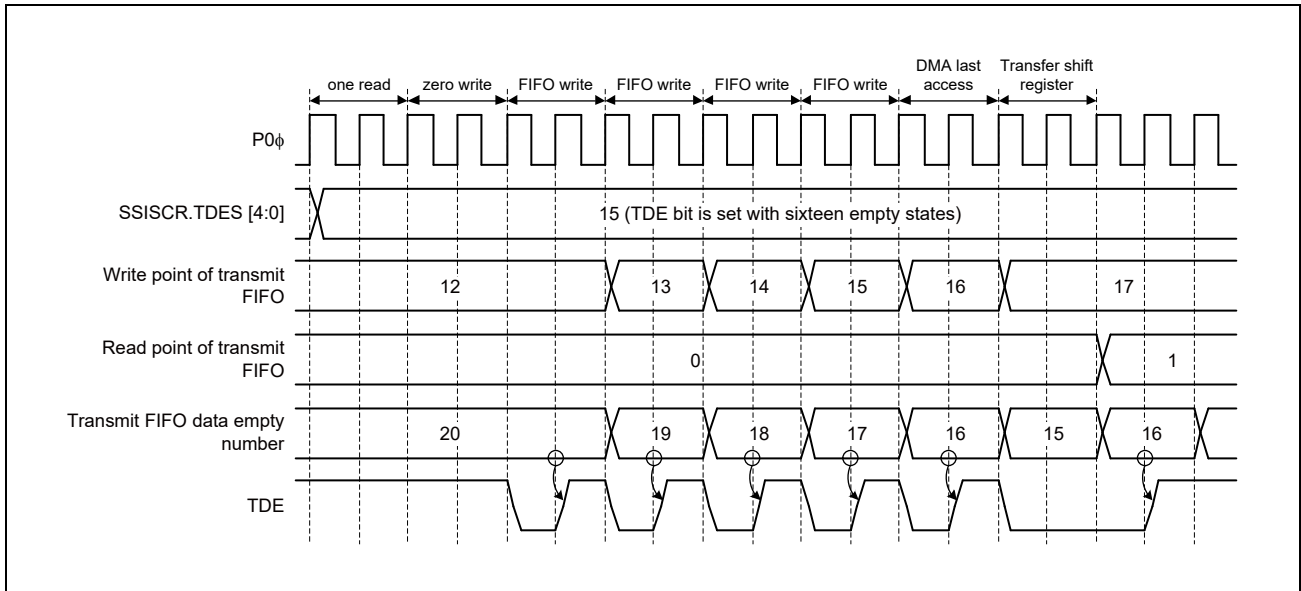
one read
zero write
FIFO write
FIFO write
FIFO write
FIFO write
DMA last access
Transfer shift register

P0ϕ

SSISCR.TDES [4:0]
15 (TDE bit is set with sixteen empty states)

Write point of transmit FIFO
12
13
14
15
16
17

Read point of transmit FIFO
0
1

Transmit FIFO data empty number
20
19
18
17
16
15
16

TDE